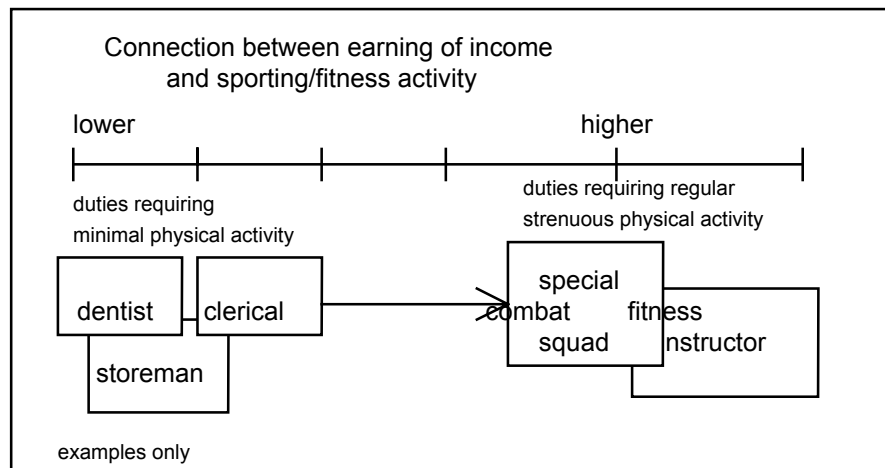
Connection between earning of income and sporting/fitness activity

lower

higher

duties requiring minimal physical activity

duties requiring regular strenuous physical activity

dentist

clerical

storeman

special combat squad

fitness instructor

examples only